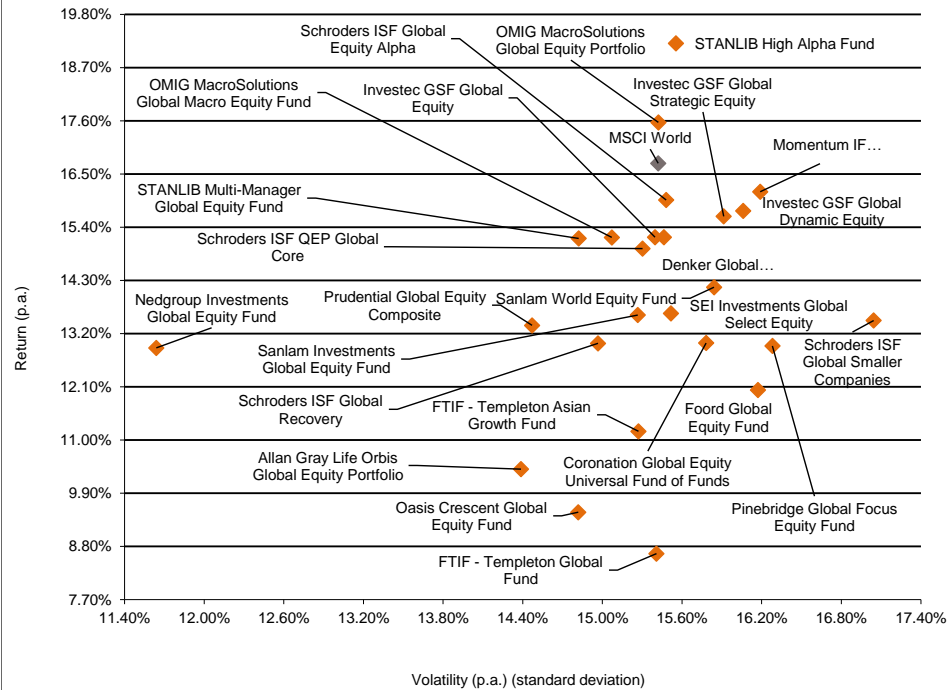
19.80%
18.70%
17.60%
16.50%
15.40%
14.30%
13.20%
12.10%
11.00%
9.90%
8.80%
7.70%

Return (p.a.)

Schroders ISF Global Equity Alpha

OMIG MacroSolutions Global Equity Portfolio

STANLIB High Alpha Fund

OMIG MacroSolutions Global Macro Equity Fund

Investec GSF Global Equity

Investec GSF Global Strategic Equity

MSCI World

Momentum IF…

STANLIB Multi-Manager Global Equity Fund

Investec GSF Global Dynamic Equity

Schroders ISF QEP Global Core

Denker Global…

Nedgroup Investments Global Equity Fund

Prudential Global Equity Composite

Sanlam World Equity Fund

SEI Investments Global Select Equity

Sanlam Investments Global Equity Fund

Schroders ISF Global Smaller Companies

Schroders ISF Global Recovery

FTIF - Templeton Asian Growth Fund

Foord Global Equity Fund

Allan Gray Life Orbis Global Equity Portfolio

Coronation Global Equity Universal Fund of Funds

Oasis Crescent Global Equity Fund

Pinebridge Global Focus Equity Fund

FTIF - Templeton Global Fund

11.40%
12.00%
12.60%
13.20%
13.80%
14.40%
15.00%
15.60%
16.20%
16.80%
17.40%

Volatility (p.a.) (standard deviation)